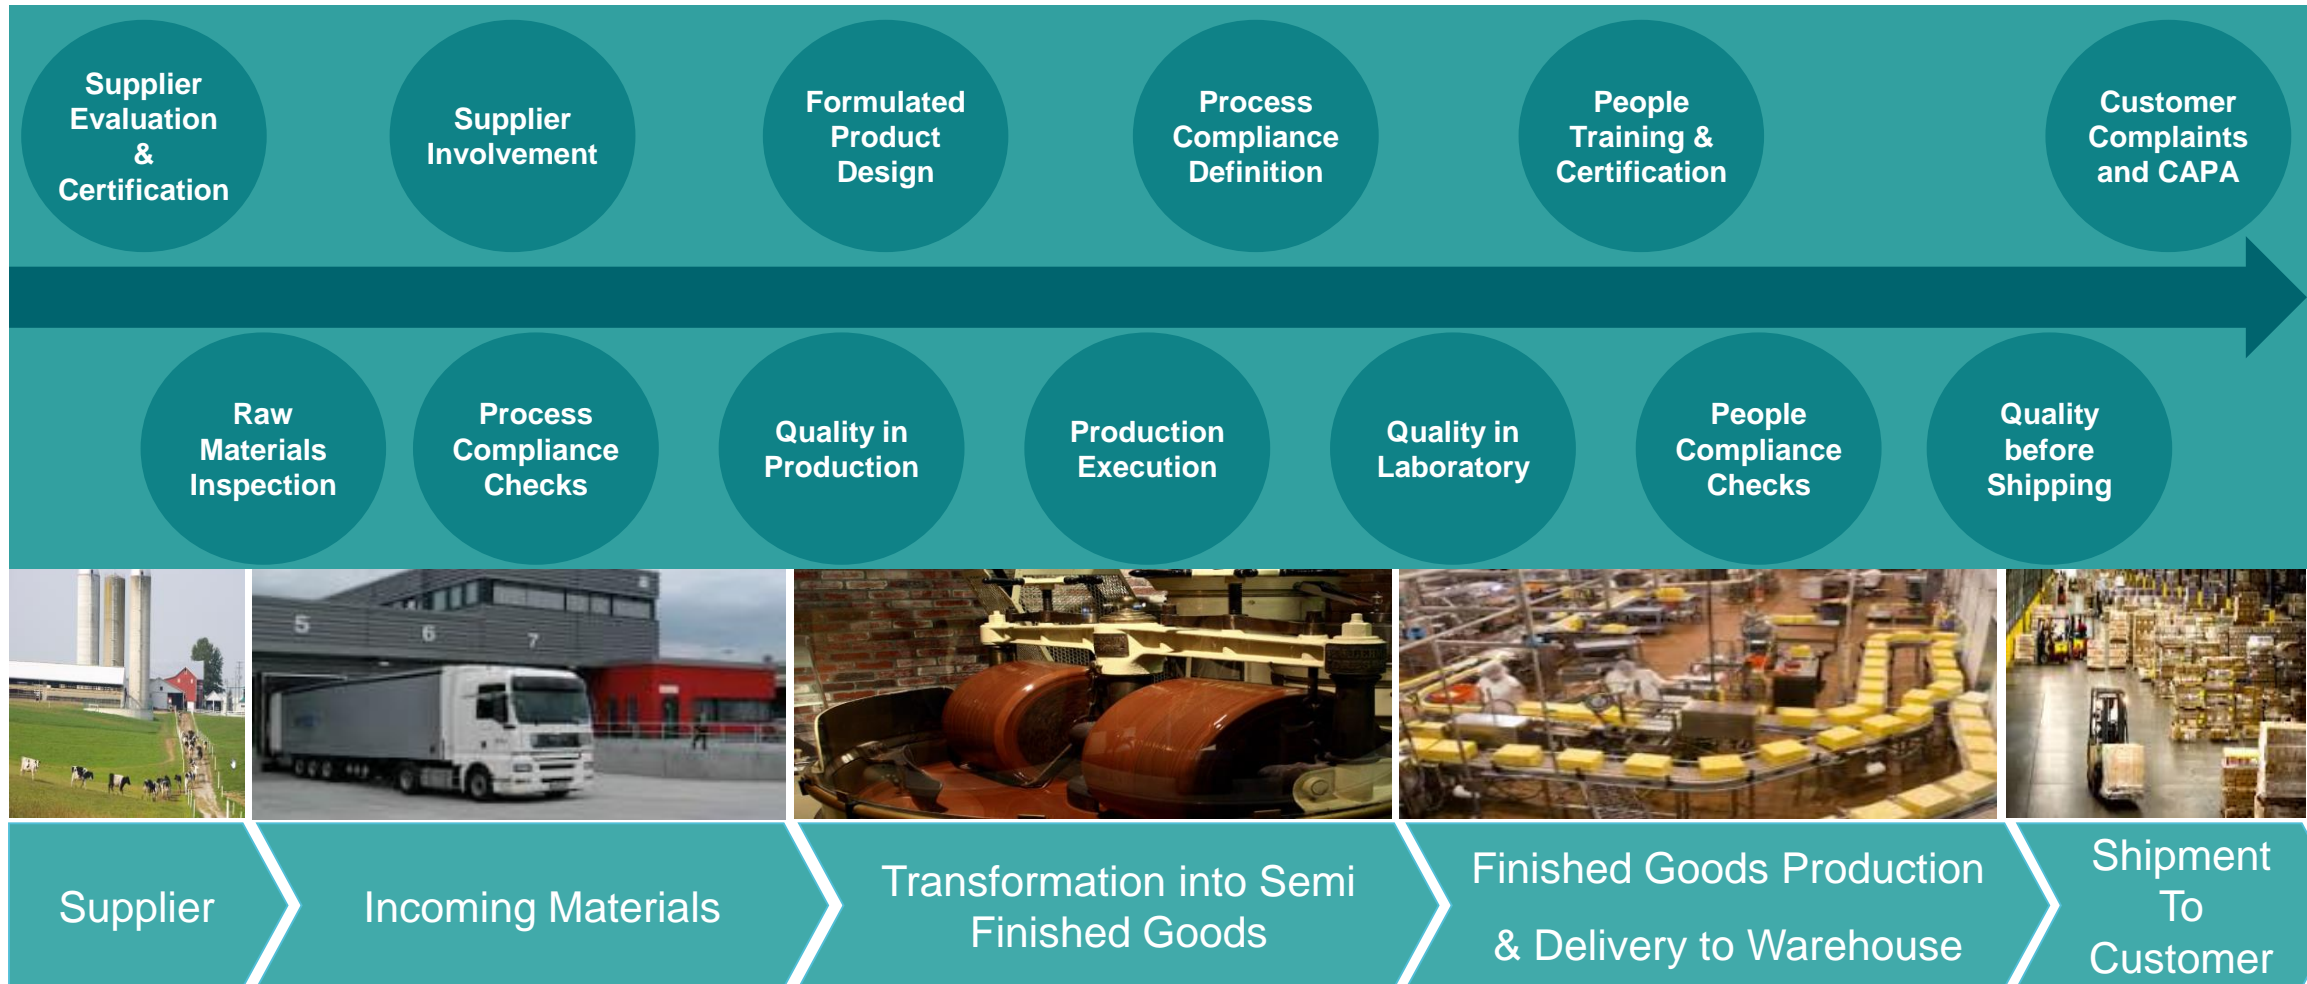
Supplier Evaluation & Certification

Supplier Involvement

Formulated Product Design

Process Compliance Definition

People Training & Certification

Customer Complaints and CAPA

Raw Materials Inspection

Process Compliance Checks

Quality in Production

Production Execution

Quality in Laboratory

People Compliance Checks

Quality before Shipping

5 6 7

Supplier

Incoming Materials

Transformation into Semi Finished Goods

Finished Goods Production & Delivery to Warehouse

Shipment To Customer